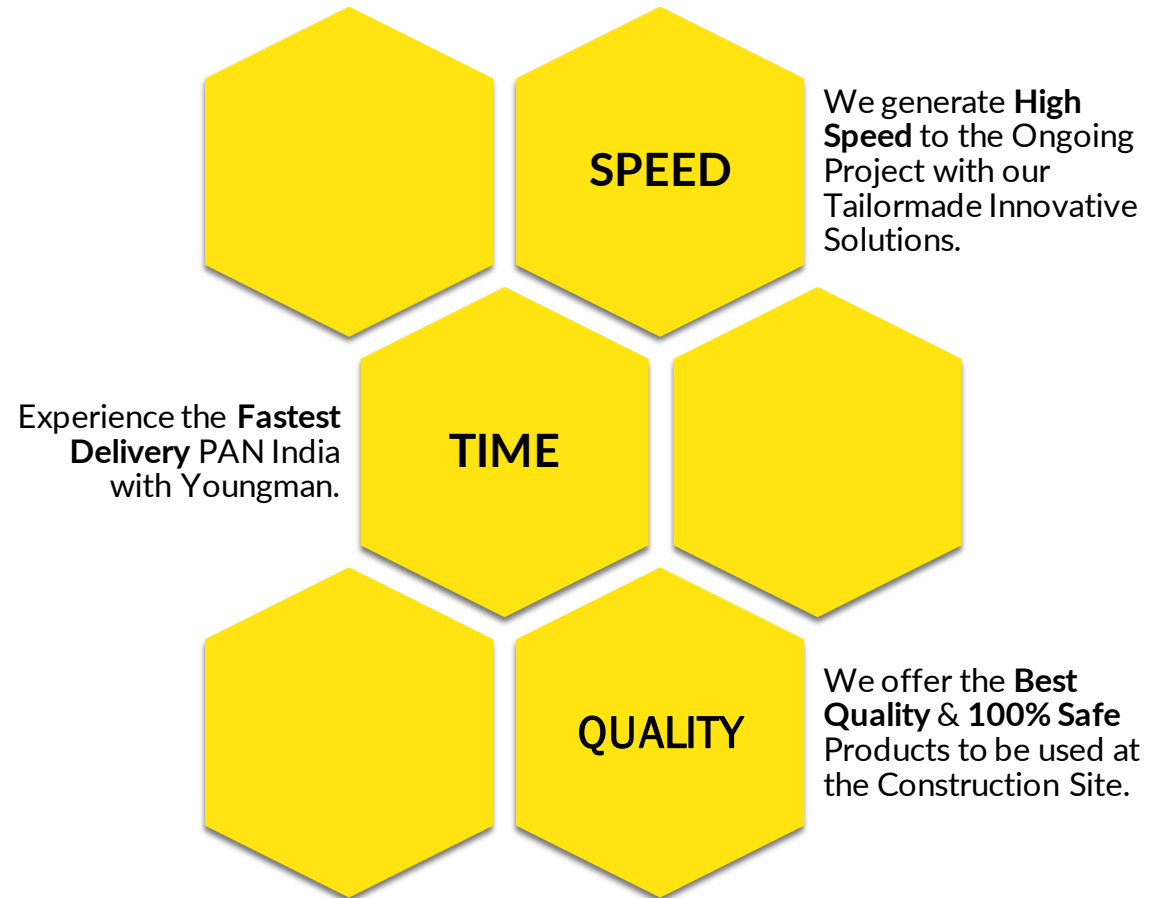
SPEED

We generate **High Speed** to the Ongoing Project with our Tailormade Innovative Solutions.

Experience the **Fastest Delivery** PAN India with Youngman.

TIME

QUALITY

We offer the **Best Quality** & **100% Safe** Products to be used at the Construction Site.